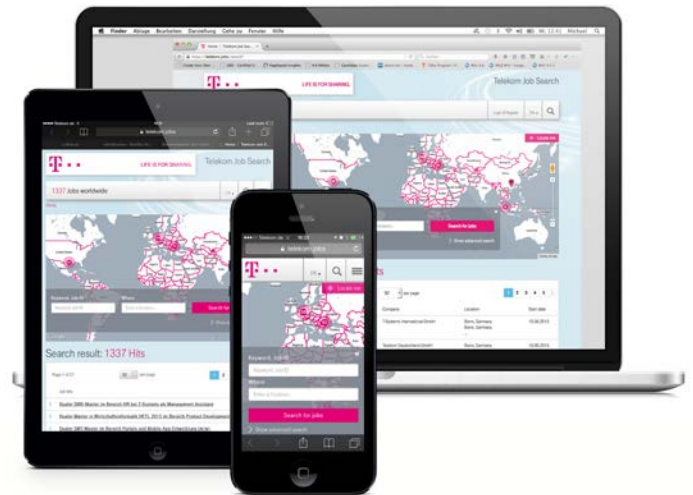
Finder Ablage Bearbeiten Darstellung Gehe zu Fenster Hilfe

LIFE IS FOR SHARING.

Telekom Job Search

Search for jobs

Company

Location

Start date

T-Systems International GmbH

Telekom Deutschland GmbH

LIFE IS FOR SHARING.

Telekom Job Search

1337 Jobs worldwide

Keyword, Job ID

Where

Search for jobs

Search result: 1337 Hits

Telekom.jobs

Keyword, Job ID

Where

Enter a location

Search for jobs

Show advanced search